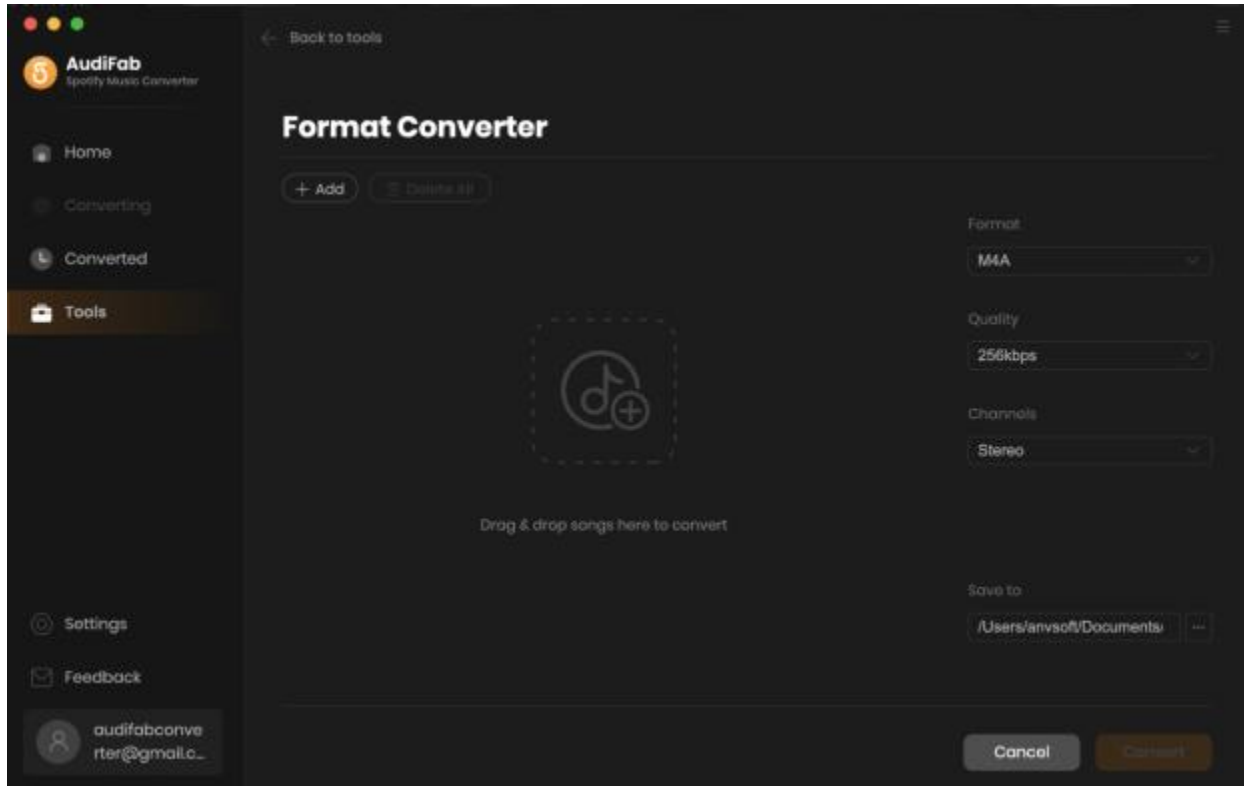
AudiFab
Spotify Music Converter

Home

Converting

Converted

Tools

Settings

Feedback

audifabconverter@gmail.c...

Back to tools

Format Converter

+ Add

Delete All

Drag & drop songs here to convert

Format
M4A

Quality
256kbps

Channels
Stereo

Save to
/Users/anvsoft/Documents/

...

Cancel

Convert